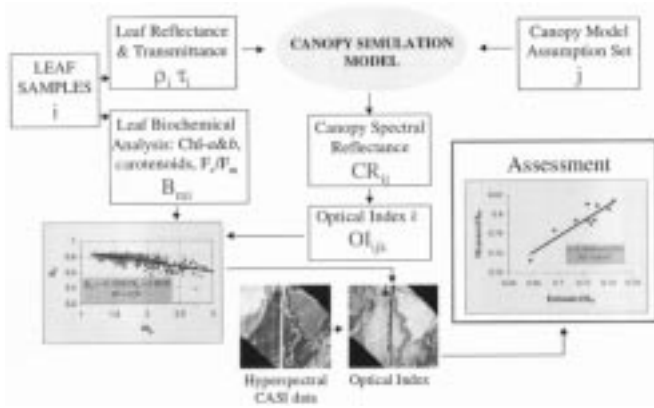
LEAF SAMPLES
i

Leaf Reflectance & Transmitance
$\rho_i\ \tau_i$

CANOPY SIMULATION MODEL

Canopy Model Assumption Set
j

Leaf Biochemical Analysis: Chl-a&b, carotenoids, $F_v/F_m$
$B_{mi}$

Canopy Spectral Reflectance
$CR_{ij}$

Optical Index $k$
$OI_{ijk}$

Assessment

Hyperspectral CASI data

Optical Index